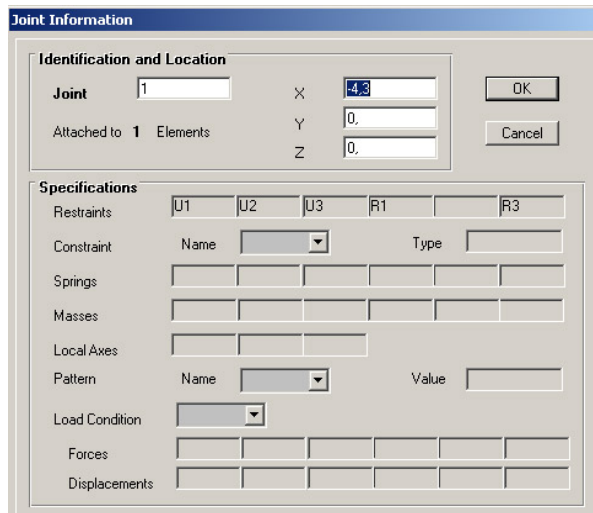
Joint Information

Identification and Location

Joint 1

Attached to 1 Elements

X -4,3

Y 0,

Z 0,

OK

Cancel

Specifications

Restraints U1 U2 U3 R1 R3

Constraint Name Type

Springs

Masses

Local Axes

Pattern Name Value

Load Condition

Forces

Displacements